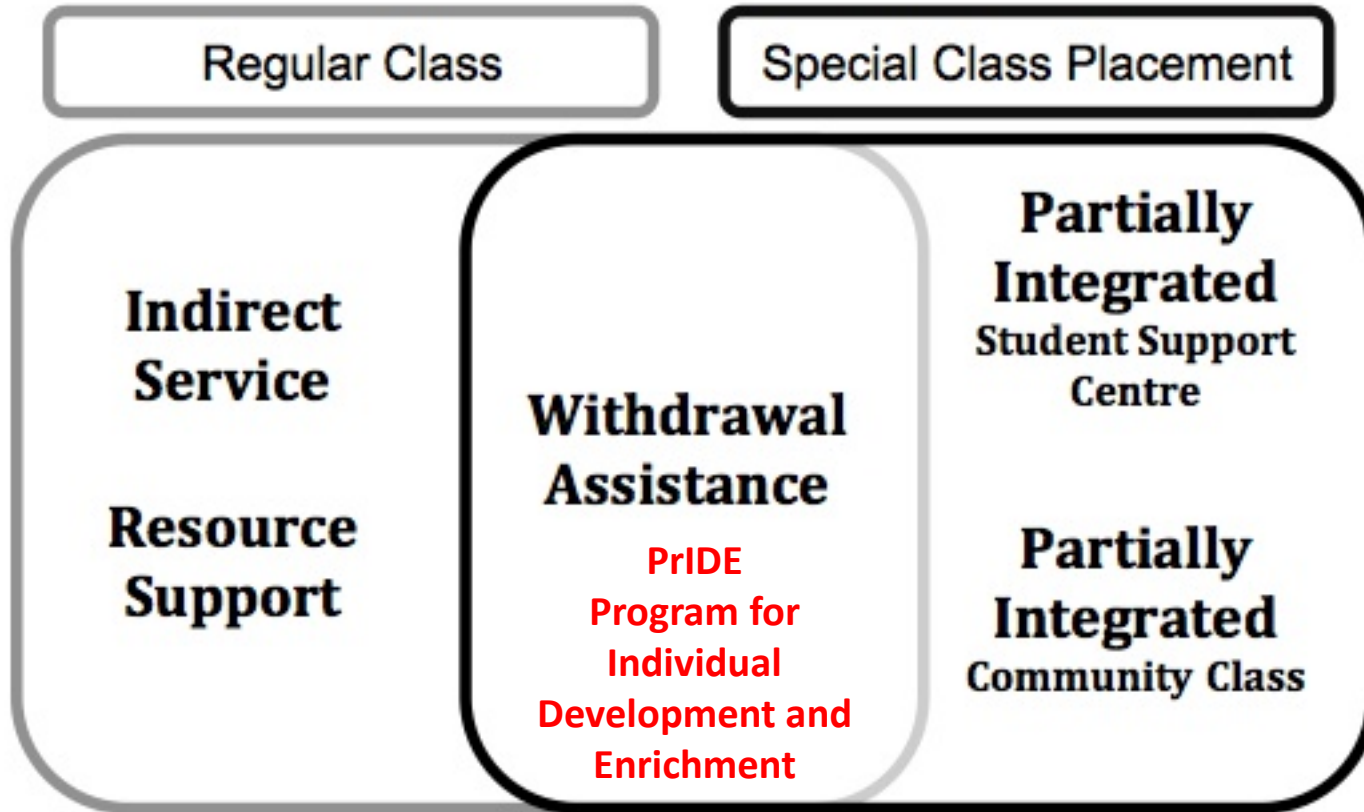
Regular Class

Special Class Placement

Indirect Service

Resource Support

Withdrawal Assistance

PrIDE
Program for Individual Development and Enrichment

Partially Integrated
Student Support Centre

Partially Integrated
Community Class